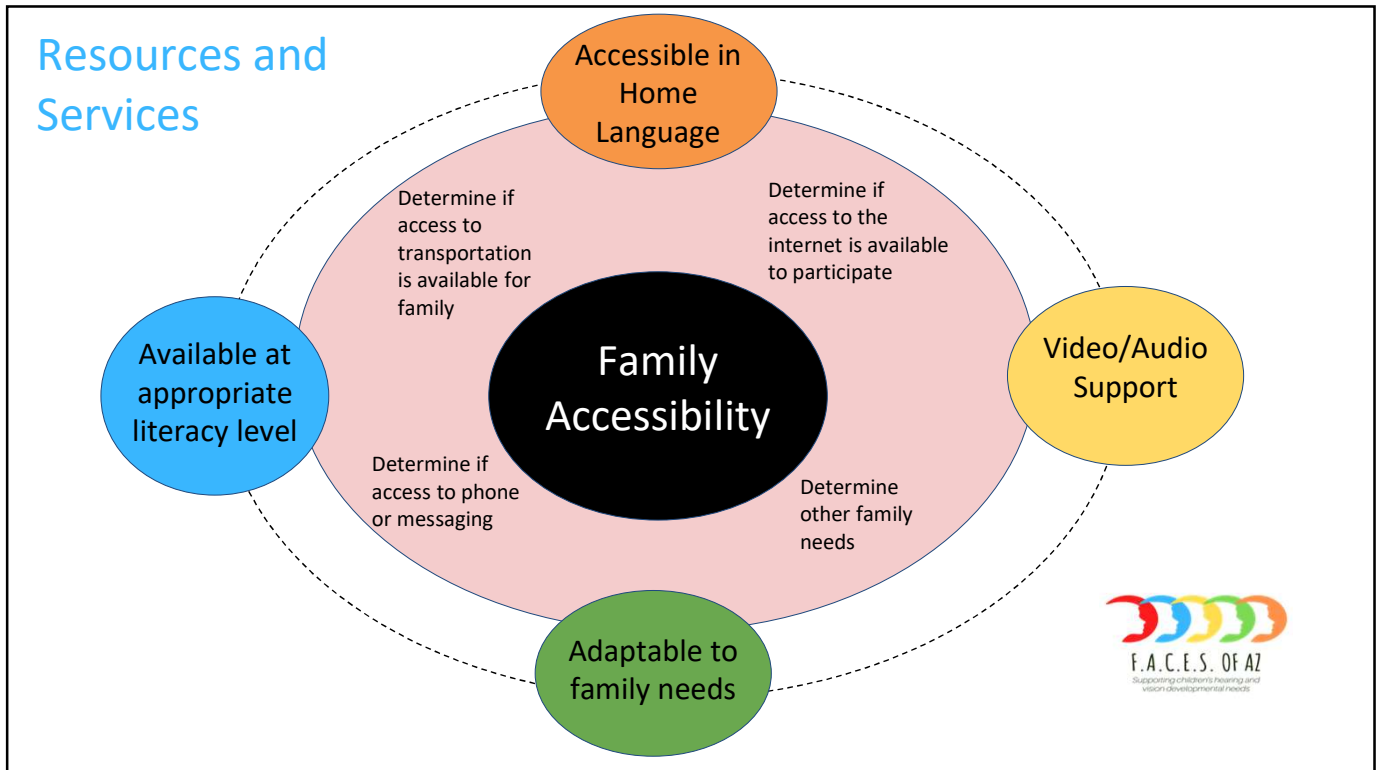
Resources and Services

Accessible in Home Language

Determine if access to transportation is available for family

Determine if access to the internet is available to participate

Available at appropriate literacy level

Family Accessibility

Video/Audio Support

Determine if access to phone or messaging

Determine other family needs

Adaptable to family needs

F.A.C.E.S. OF AZ
Supporting children's hearing and vision developmental needs